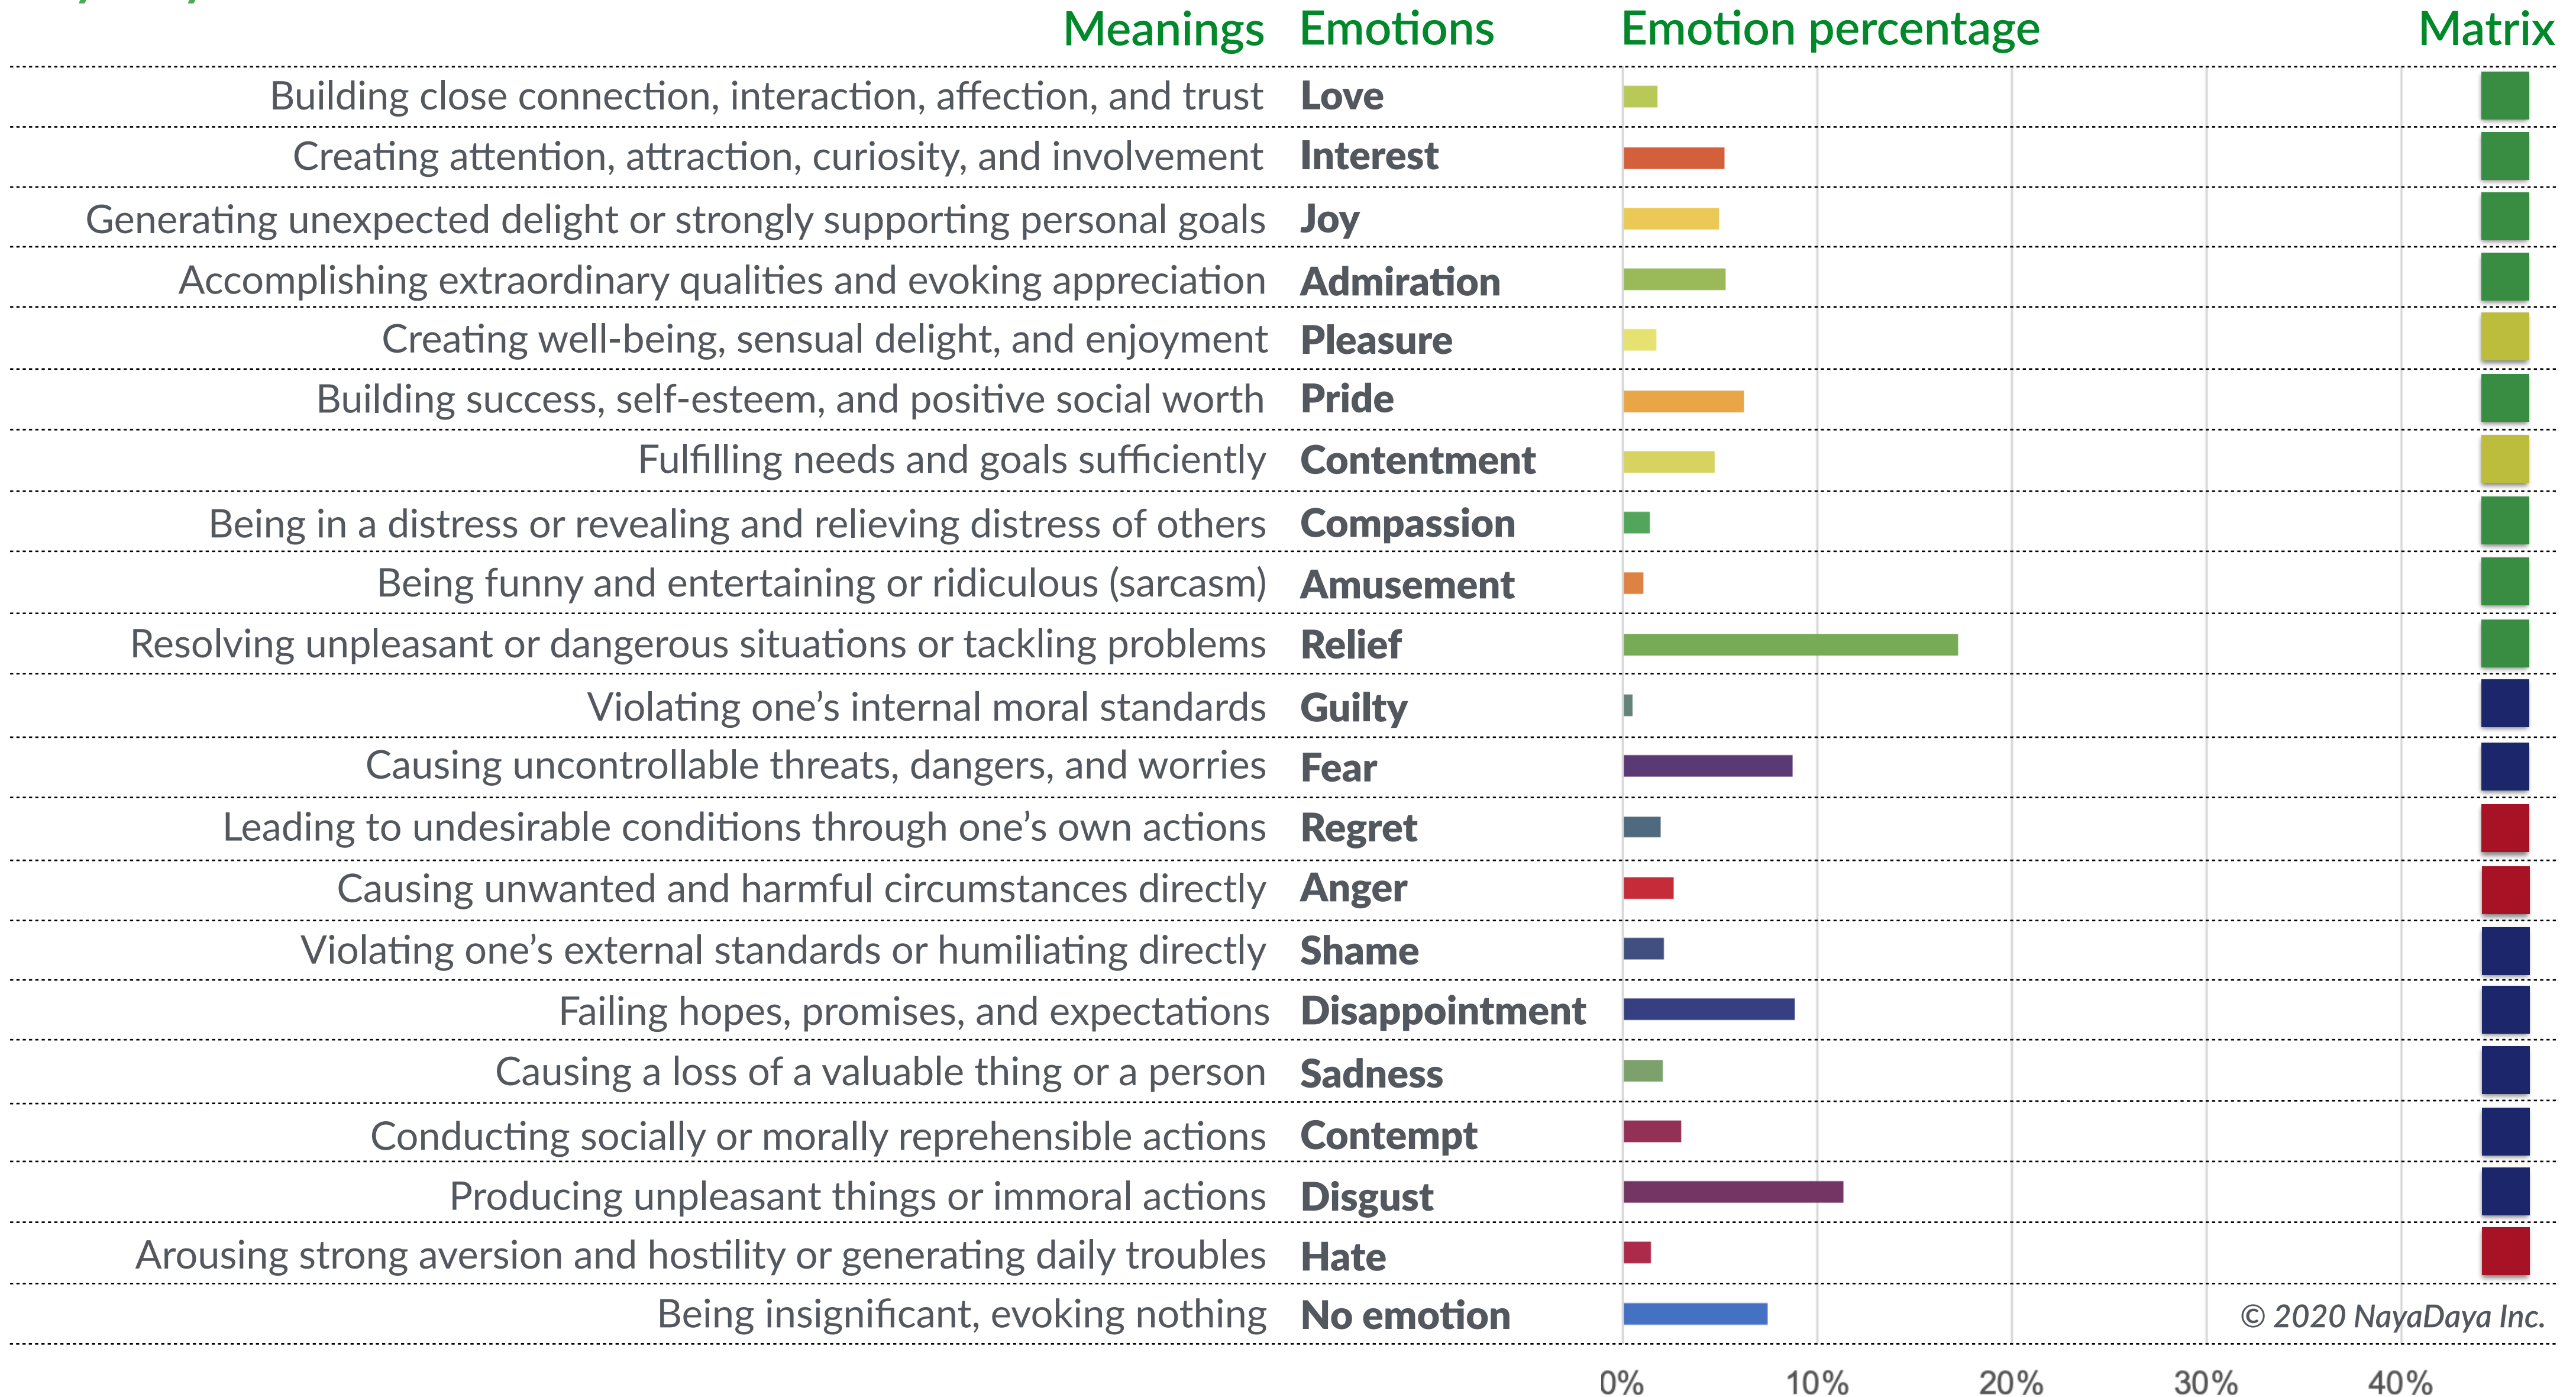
| Meanings | Emotions | Emotion percentage | Matrix |
|---|---|---|---|
| Building close connection, interaction, affection, and trust | Love | | |
| Creating attention, attraction, curiosity, and involvement | Interest | | |
| Generating unexpected delight or strongly supporting personal goals | Joy | | |
| Accomplishing extraordinary qualities and evoking appreciation | Admiration | | |
| Creating well-being, sensual delight, and enjoyment | Pleasure | | |
| Building success, self-esteem, and positive social worth | Pride | | |
| Fulfilling needs and goals sufficiently | Contentment | | |
| Being in a distress or revealing and relieving distress of others | Compassion | | |
| Being funny and entertaining or ridiculous (sarcasm) | Amusement | | |
| Resolving unpleasant or dangerous situations or tackling problems | Relief | | |
| Violating one's internal moral standards | Guilty | | |
| Causing uncontrollable threats, dangers, and worries | Fear | | |
| Leading to undesirable conditions through one's own actions | Regret | | |
| Causing unwanted and harmful circumstances directly | Anger | | |
| Violating one's external standards or humiliating directly | Shame | | |
| Failing hopes, promises, and expectations | Disappointment | | |
| Causing a loss of a valuable thing or a person | Sadness | | |
| Conducting socially or morally reprehensible actions | Contempt | | |
| Producing unpleasant things or immoral actions | Disgust | | |
| Arousing strong aversion and hostility or generating daily troubles | Hate | | |
| Being insignificant, evoking nothing | No emotion | | |

© 2020 NayaDaya Inc.

0% 10% 20% 30% 40%